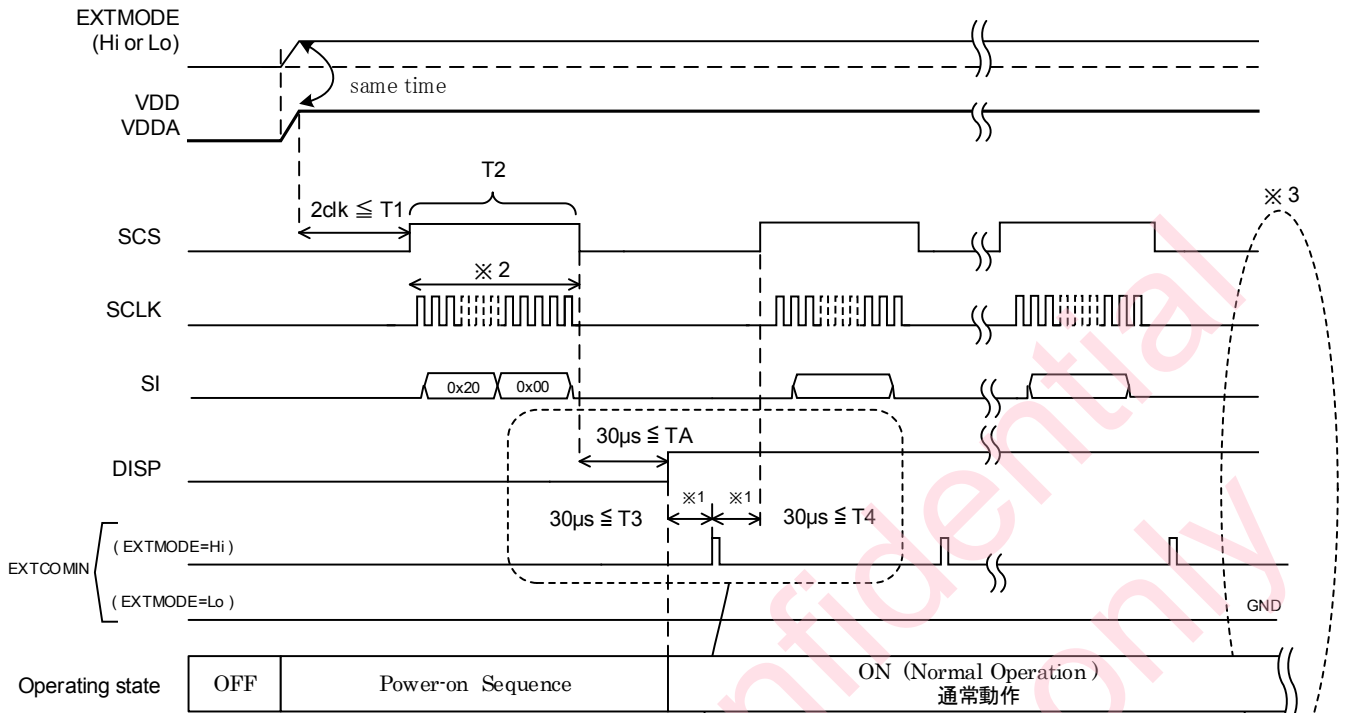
EXTMODE
(Hi or Lo)

same time

VDD
VDDA

T2

2clk ≦ T1

※ 3

SCS

※ 2

SCLK

SI

0x20 0x00

30μs ≦ TA

DISP

※1 ※1

30μs ≦ T3

30μs ≦ T4

EXTCOMIN

( EXTMODE=Hi )

( EXTMODE=Lo )

GND

Operating state

OFF

Power-on Sequence

ON (Normal Operation)
通常動作

Confidential only